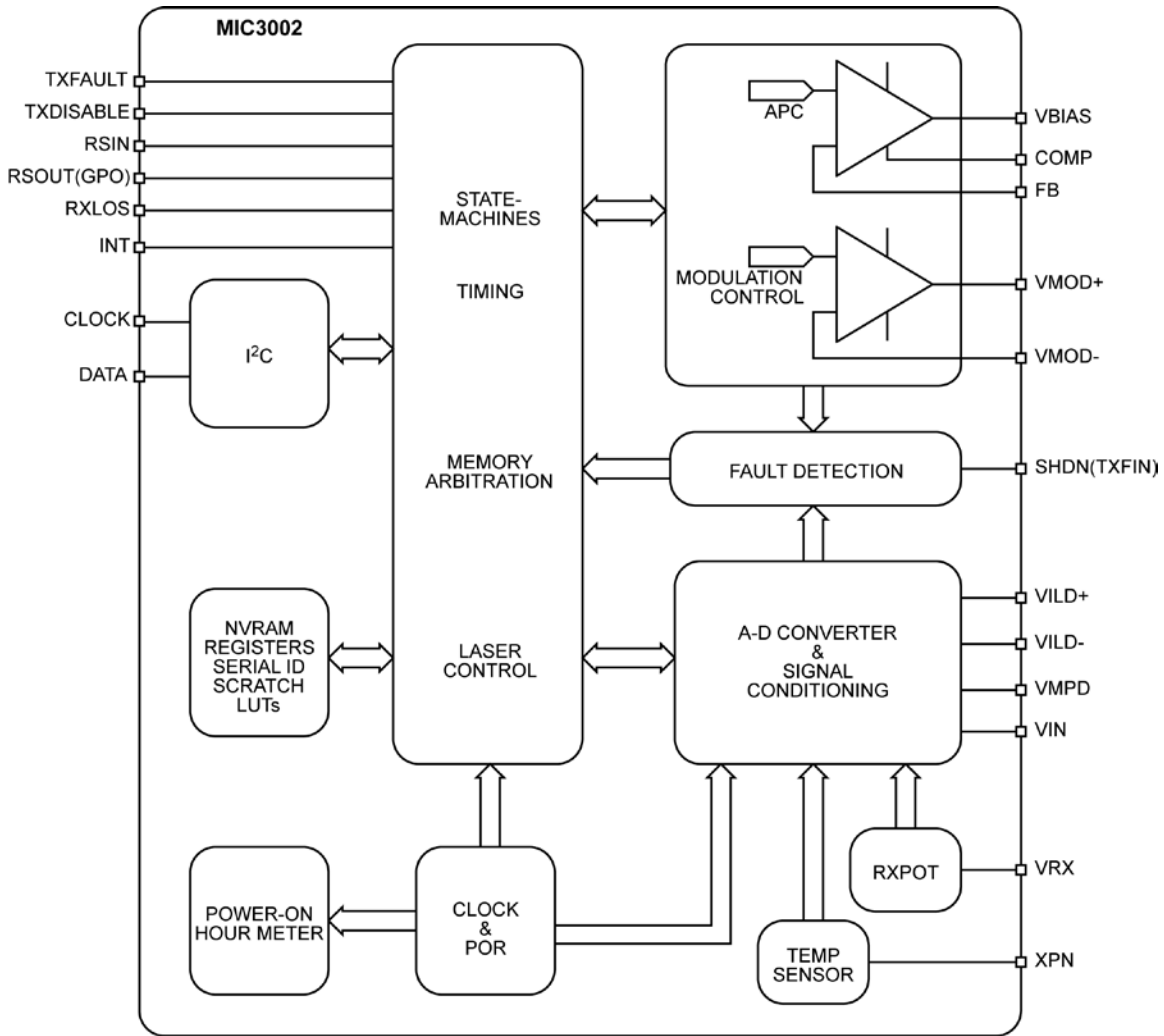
MIC3002

TXFAULT
TXDISABLE
RSIN
RSOUT(GPO)
RXLOS
INT

CLOCK
DATA

$I^2C$

STATE-MACHINES

TIMING

MEMORY ARBITRATION

LASER CONTROL

APC

MODULATION CONTROL

VBIAS
COMP
FB
VMOD+
VMOD-

FAULT DETECTION

SHDN(TXFIN)

NVRAM REGISTERS SERIAL ID SCRATCH LUTs

A-D CONVERTER & SIGNAL CONDITIONING

VILD+
VILD-
VMPD
VIN

RXPOT

VRX

POWER-ON HOUR METER

CLOCK & POR

TEMP SENSOR

XPN